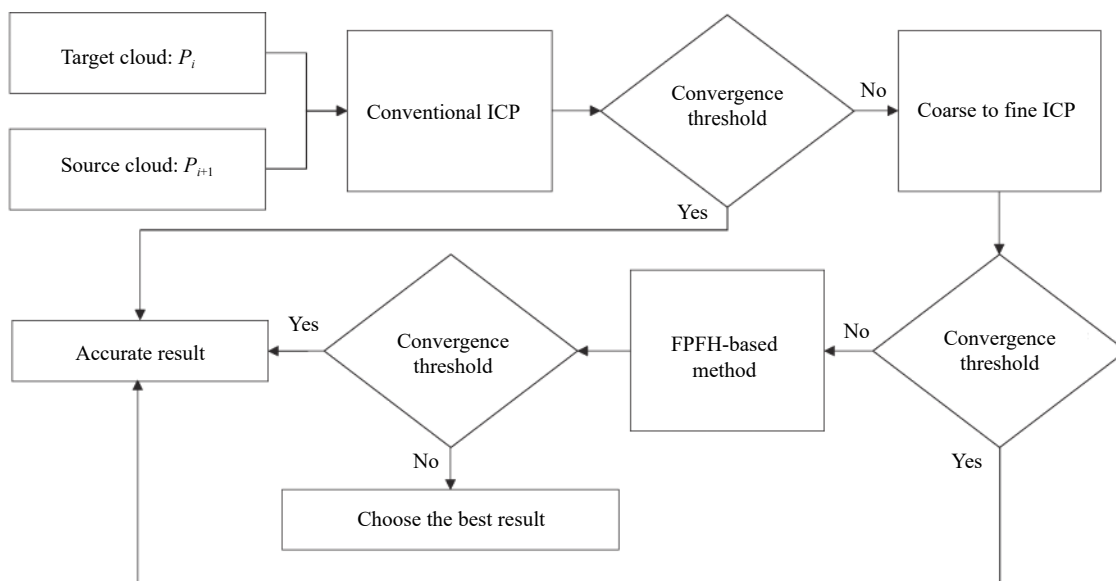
Target cloud: $P_i$

Source cloud: $P_{i+1}$

Conventional ICP

Convergence threshold

No

Coarse to fine ICP

Yes

Accurate result

Yes

Convergence threshold

FPFH-based method

No

Convergence threshold

No

Yes

Choose the best result